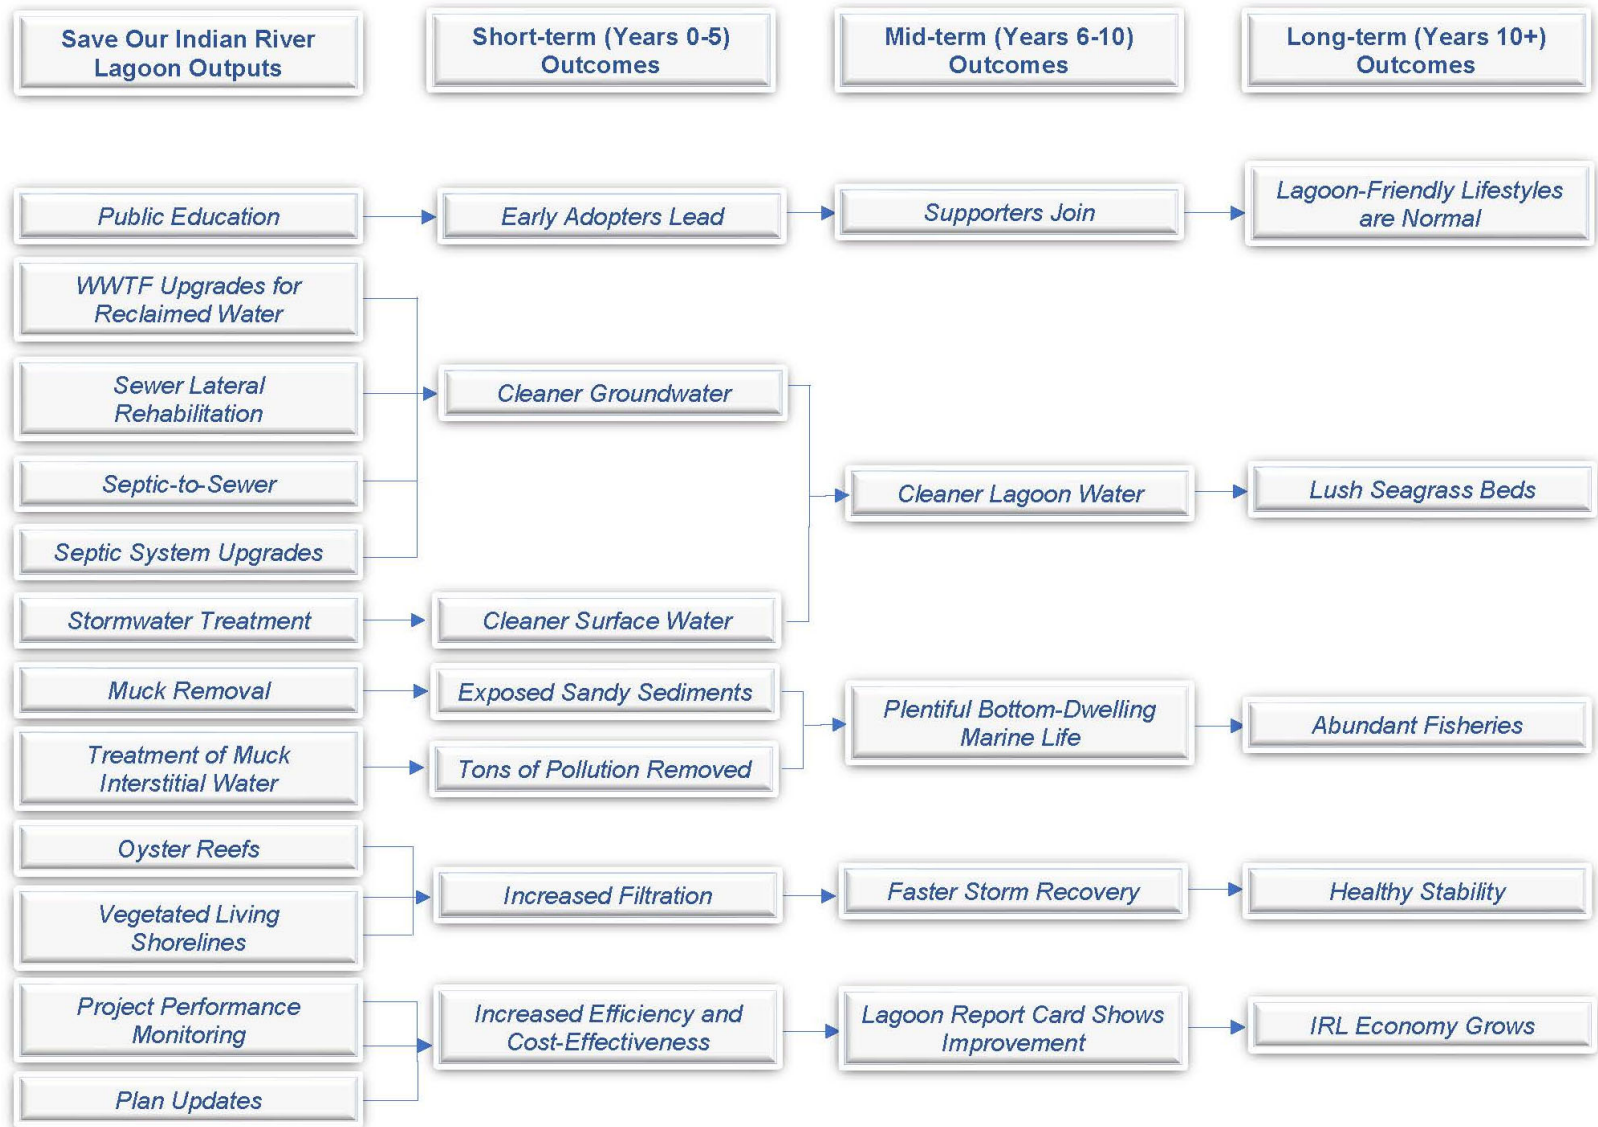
Save Our Indian River Lagoon Outputs

Short-term (Years 0-5) Outcomes

Mid-term (Years 6-10) Outcomes

Long-term (Years 10+) Outcomes

Public Education

Early Adopters Lead

Supporters Join

Lagoon-Friendly Lifestyles are Normal

WWTF Upgrades for Reclaimed Water

Sewer Lateral Rehabilitation

Cleaner Groundwater

Septic-to-Sewer

Cleaner Lagoon Water

Lush Seagrass Beds

Septic System Upgrades

Stormwater Treatment

Cleaner Surface Water

Muck Removal

Exposed Sandy Sediments

Plentiful Bottom-Dwelling Marine Life

Abundant Fisheries

Treatment of Muck Interstitial Water

Tons of Pollution Removed

Oyster Reefs

Increased Filtration

Faster Storm Recovery

Healthy Stability

Vegetated Living Shorelines

Project Performance Monitoring

Increased Efficiency and Cost-Effectiveness

Lagoon Report Card Shows Improvement

IRL Economy Grows

Plan Updates